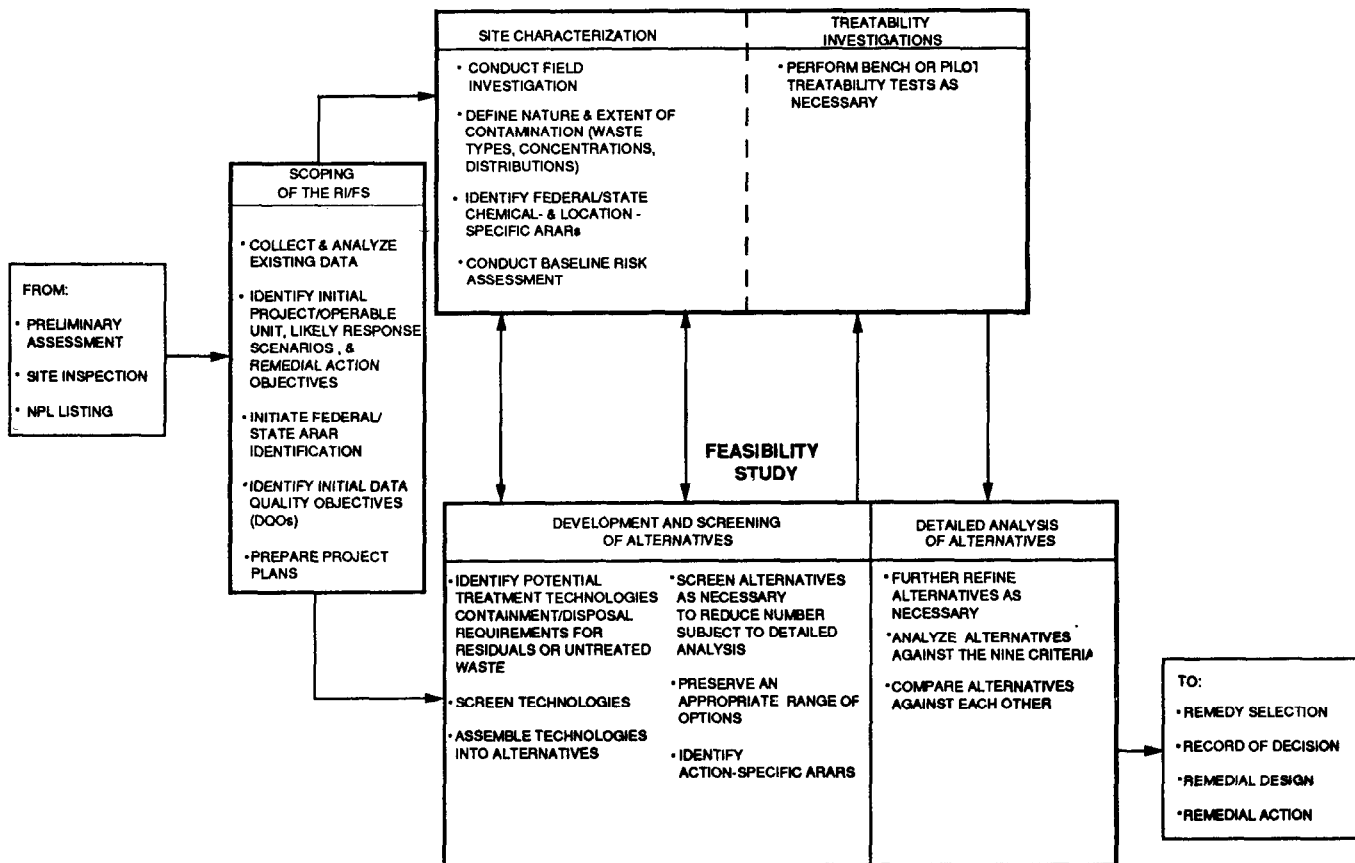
FROM:

• PRELIMINARY ASSESSMENT

• SITE INSPECTION

• NPL LISTING

SCOPING OF THE RI/FS

• COLLECT & ANALYZE EXISTING DATA

• IDENTIFY INITIAL PROJECT/OPERABLE UNIT, LIKELY RESPONSE SCENARIOS , & REMEDIAL ACTION OBJECTIVES

• INITIATE FEDERAL/ STATE ARAR IDENTIFICATION

•IDENTIFY INITIAL DATA QUALITY OBJECTIVES (DQOs)

• PREPARE PROJECT PLANS

SITE CHARACTERIZATION

• CONDUCT FIELD INVESTIGATION

• DEFINE NATURE & EXTENT OF CONTAMINATION (WASTE TYPES, CONCENTRATIONS, DISTRIBUTIONS)

• IDENTIFY FEDERAL/STATE CHEMICAL- & LOCATION - SPECIFIC ARARs

• CONDUCT BASELINE RISK ASSESSMENT

TREATABILITY INVESTIGATIONS

• PERFORM BENCH OR PILOT TREATABILITY TESTS AS NECESSARY

FEASIBILITY STUDY

DEVELOPMENT AND SCREENING OF ALTERNATIVES

• IDENTIFY POTENTIAL TREATMENT TECHNOLOGIES CONTAINMENT/DISPOSAL REQUIREMENTS FOR RESIDUALS OR UNTREATED WASTE

• SCREEN TECHNOLOGIES

• ASSEMBLE TECHNOLOGIES INTO ALTERNATIVES

• SCREEN ALTERNATIVES AS NECESSARY TO REDUCE NUMBER SUBJECT TO DETAILED ANALYSIS

• PRESERVE AN APPROPRIATE RANGE OF OPTIONS

• IDENTIFY ACTION-SPECIFIC ARARS

DETAILED ANALYSIS OF ALTERNATIVES

• FURTHER REFINE ALTERNATIVES AS NECESSARY

•ANALYZE ALTERNATIVES AGAINST THE NINE CRITERIA

•COMPARE ALTERNATIVES AGAINST EACH OTHER

TO:

•REMEDY SELECTION

•RECORD OF DECISION

•REMEDIAL DESIGN

•REMEDIAL ACTION